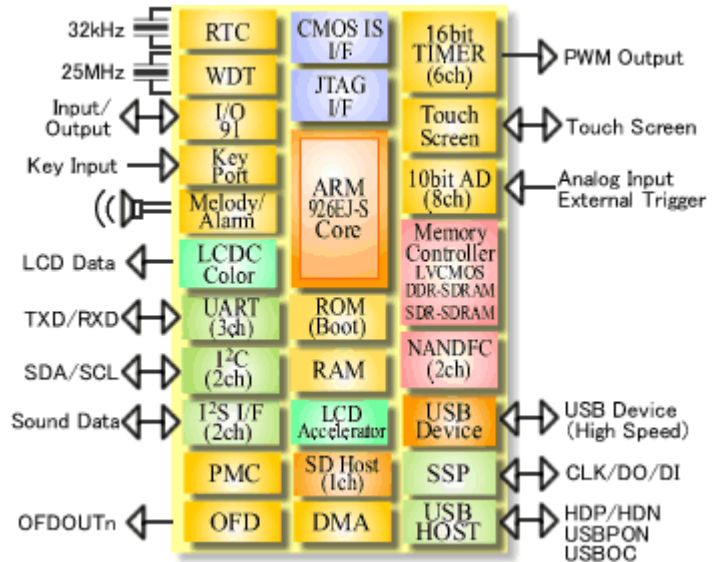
32kHz

25MHz

Input/ Output

Key Input

LCD Data

TXD/RXD

SDA/SCL

Sound Data

OFDOUTn

RTC

WDT

I/O 91

Key Port

Melody/ Alarm

LCDC Color

UART (3ch)

$I^2C$ (2ch)

$I^2S$ I/F (2ch)

PMC

OFD

CMOS IS I/F

JTAG I/F

ARM 926EJ-S Core

ROM (Boot)

RAM

LCD Accelerator

SD Host (1ch)

DMA

16bit TIMER (6ch)

Touch Screen

10bit AD (8ch)

Memory Controller LVCMOS DDR-SDRAM SDR-SDRAM

NANDFC (2ch)

USB Device

SSP

USB HOST

PWM Output

Touch Screen

Analog Input External Trigger

USB Device (High Speed)

CLK/DO/DI

HDP/HDN USBPON USBOC